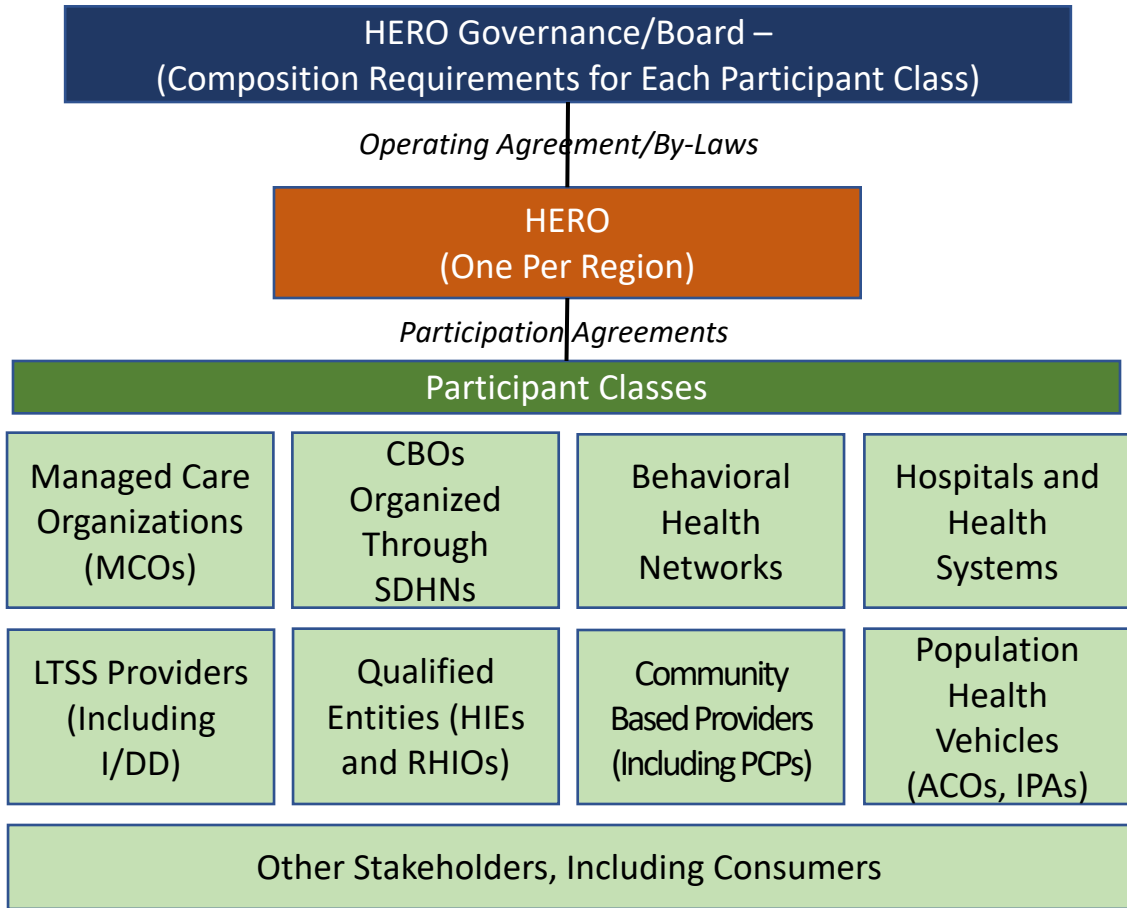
HERO Governance/Board – (Composition Requirements for Each Participant Class)

Operating Agreement/By-Laws

HERO
(One Per Region)

Participation Agreements

Participant Classes

Managed Care Organizations (MCOs)

CBOs Organized Through SDHNs

Behavioral Health Networks

Hospitals and Health Systems

LTSS Providers (Including I/DD)

Qualified Entities (HIEs and RHIOs)

Community Based Providers (Including PCPs)

Population Health Vehicles (ACOs, IPAs)

Other Stakeholders, Including Consumers